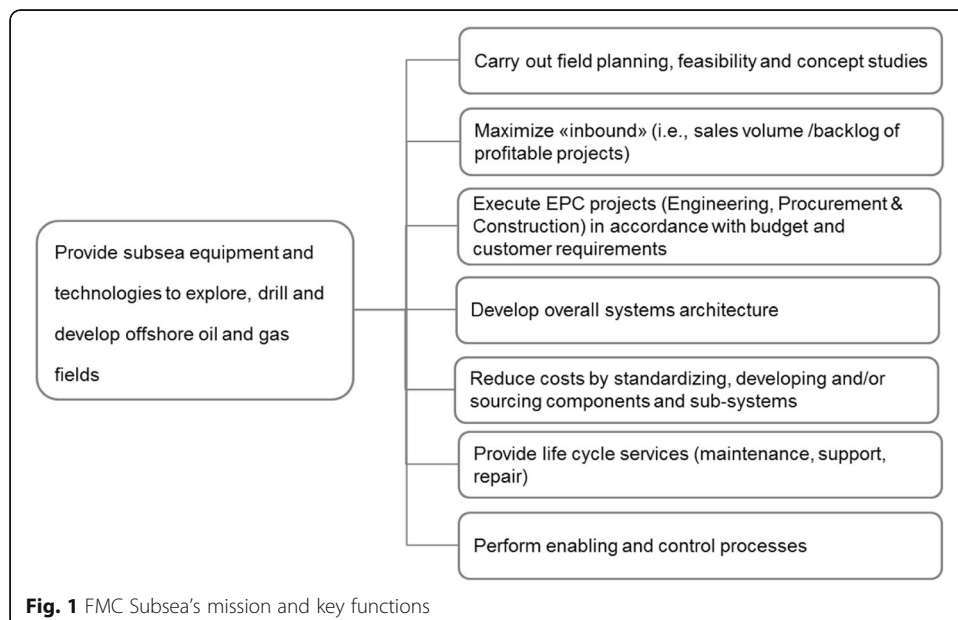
Provide subsea equipment and technologies to explore, drill and develop offshore oil and gas fields

Carry out field planning, feasibility and concept studies

Maximize «inbound» (i.e., sales volume /backlog of profitable projects)

Execute EPC projects (Engineering, Procurement & Construction) in accordance with budget and customer requirements

Develop overall systems architecture

Reduce costs by standardizing, developing and/or sourcing components and sub-systems

Provide life cycle services (maintenance, support, repair)

Perform enabling and control processes

**Fig. 1** FMC Subsea's mission and key functions